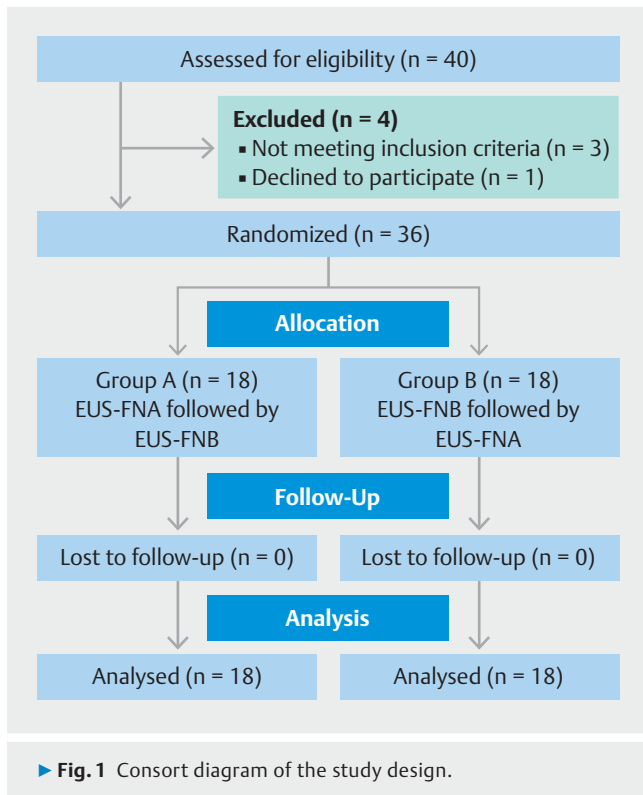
Assessed for eligibility (n = 40)

Excluded (n = 4)
▪ Not meeting inclusion criteria (n = 3)
▪ Declined to participate (n = 1)

Randomized (n = 36)

Allocation

Group A (n = 18)
EUS-FNA followed by EUS-FNB

Group B (n = 18)
EUS-FNB followed by EUS-FNA

Follow-Up

Lost to follow-up (n = 0)

Lost to follow-up (n = 0)

Analysis

Analysed (n = 18)

Analysed (n = 18)

▶ Fig. 1 Consort diagram of the study design.